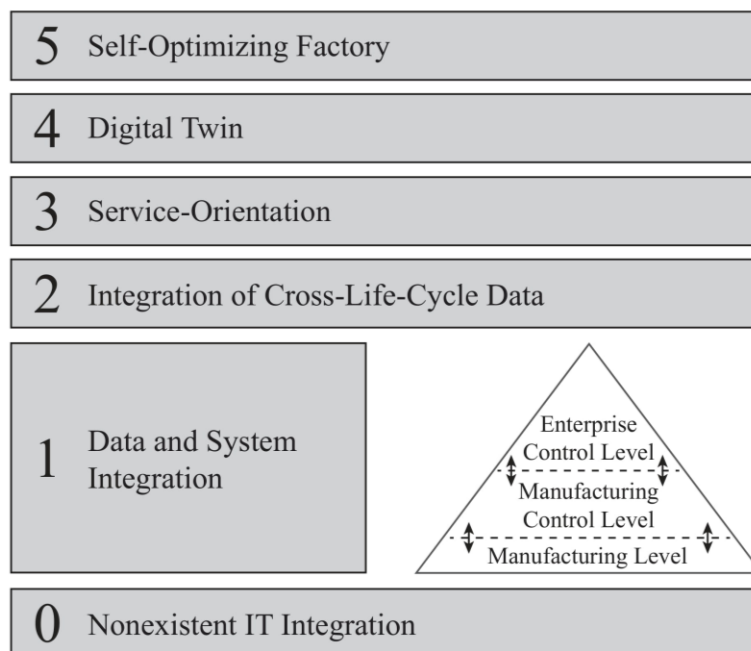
5 Self-Optimizing Factory

4 Digital Twin

3 Service-Orientation

2 Integration of Cross-Life-Cycle Data

1 Data and System Integration

Enterprise Control Level

Manufacturing Control Level

Manufacturing Level

0 Nonexistent IT Integration